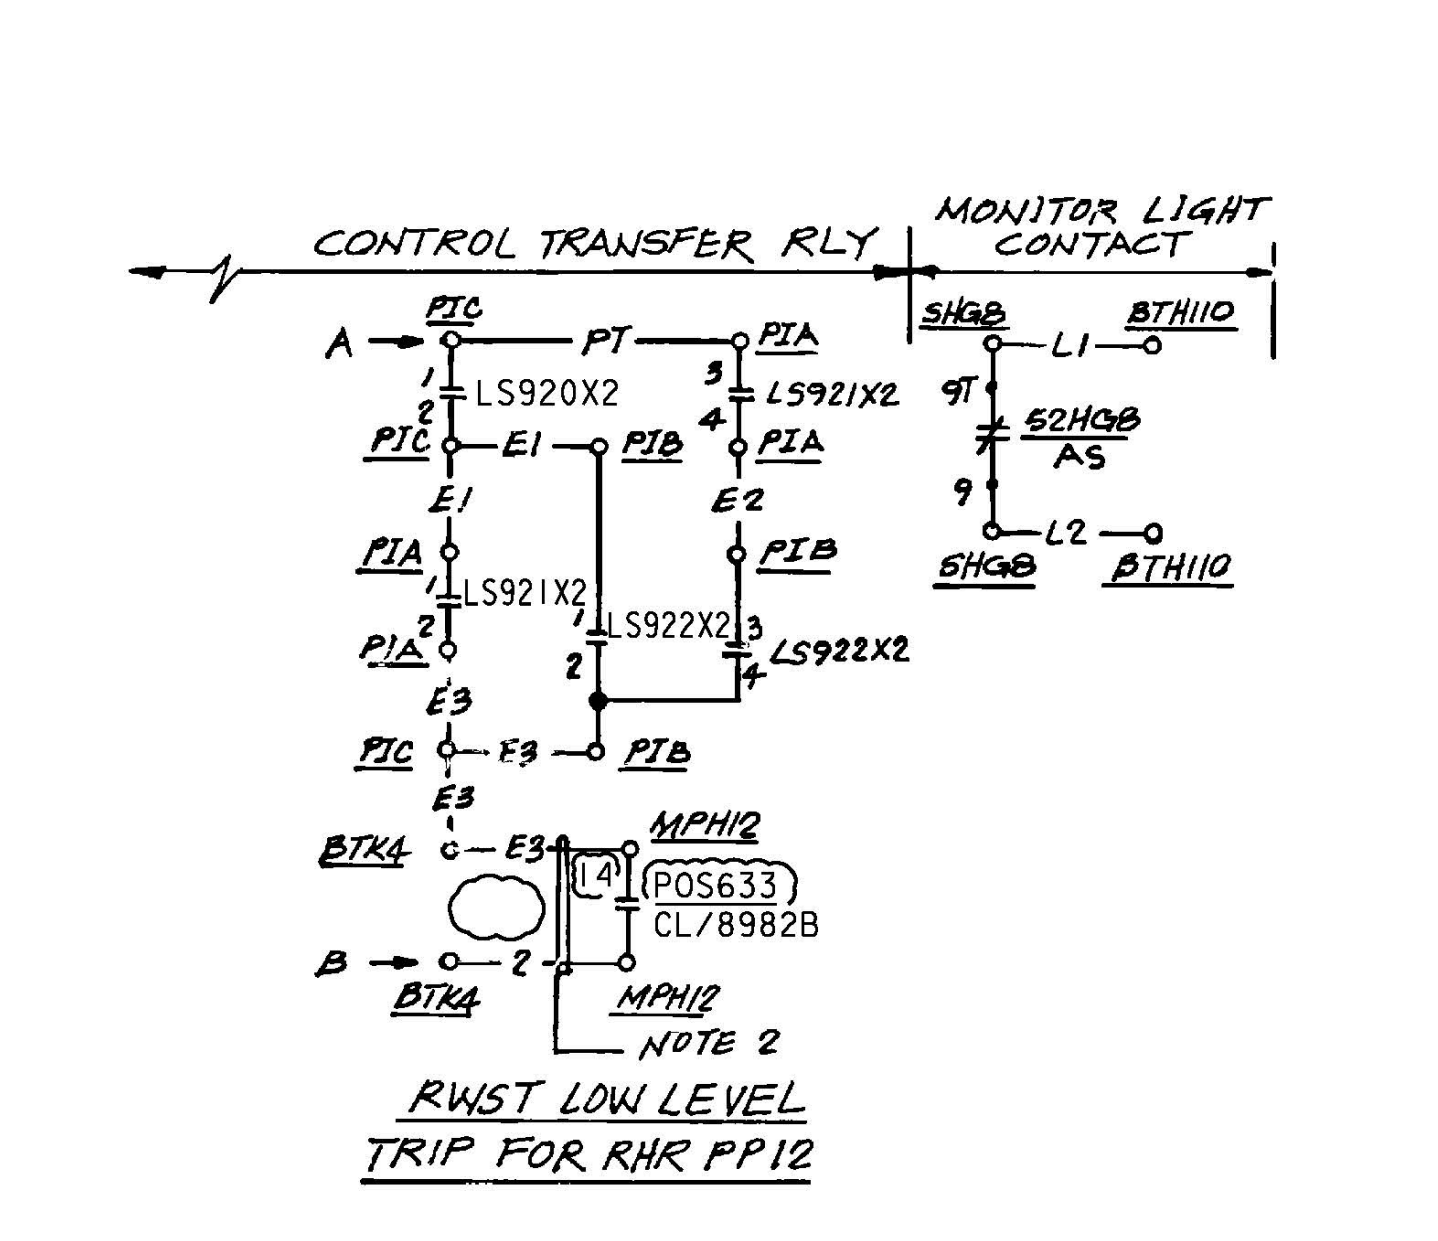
CONTROL TRANSFER RLY

MONITOR LIGHT CONTACT

PIC

A

PT

PIA

1

LS920X2

2

3

LS921X2

4

PIC

E1

PIB

PIA

E1

E2

PIA

PIB

1

LS921X2

2

PIA

1

LS922X2

3

2

LS922X2

4

E3

PIC

E3

PIB

E3

BTK4

E3

MPH12

14

POS633

CL/8982B

B

2

BTK4

MPH12

NOTE 2

SHG8

L1

BTH110

9T

52HGB

AS

9

L2

SHG8

BTH110

RWST LOW LEVEL

TRIP FOR RHR PP12